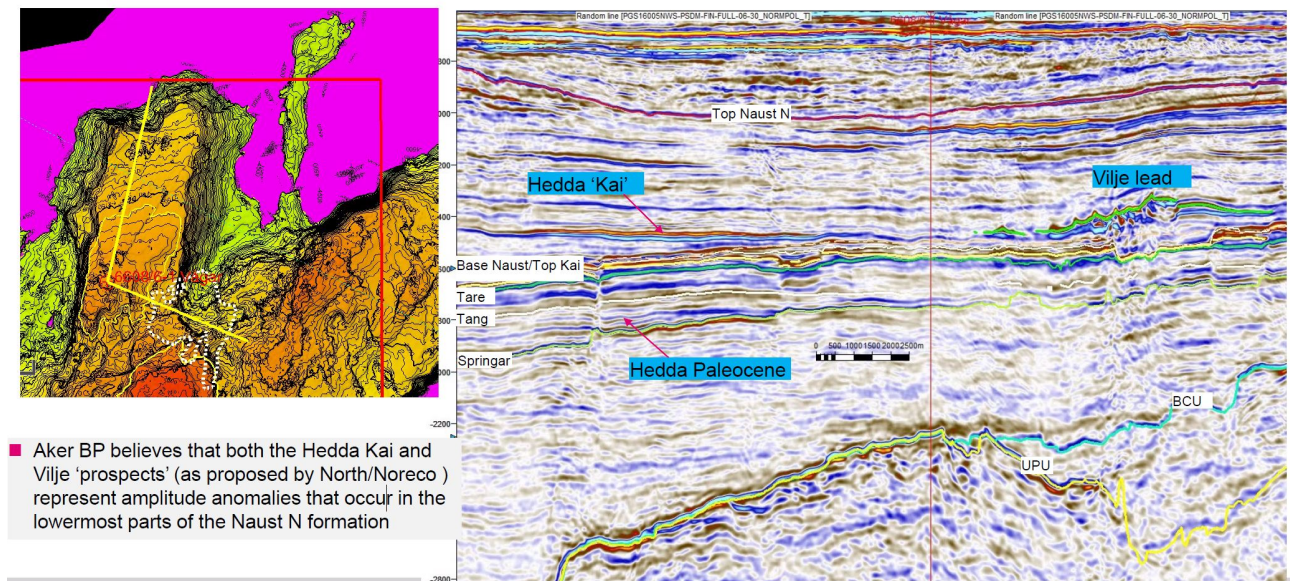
Random line [PGS16005NWS-PSDM-FIN-FULL-06-30_NORMPOL_T]

Random line [PGS16005NWS-PSDM-FIN-FULL-06-30_NORMPOL_T]

300

000

200

400

300

300

300

-2200

-2800

Top Naust N

Hedda 'Kai'

Vilje lead

Base Naust/Top Kai

Tare

Tang

Springar

Hedda Paleocene

0 500 1000 1500 2000 2500m

BCU

UPU

6608/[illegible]

Aker BP believes that both the Hedda Kai and Vilje 'prospects' (as proposed by North/Noreco ) represent amplitude anomalies that occur in the lowermost parts of the Naust N formation